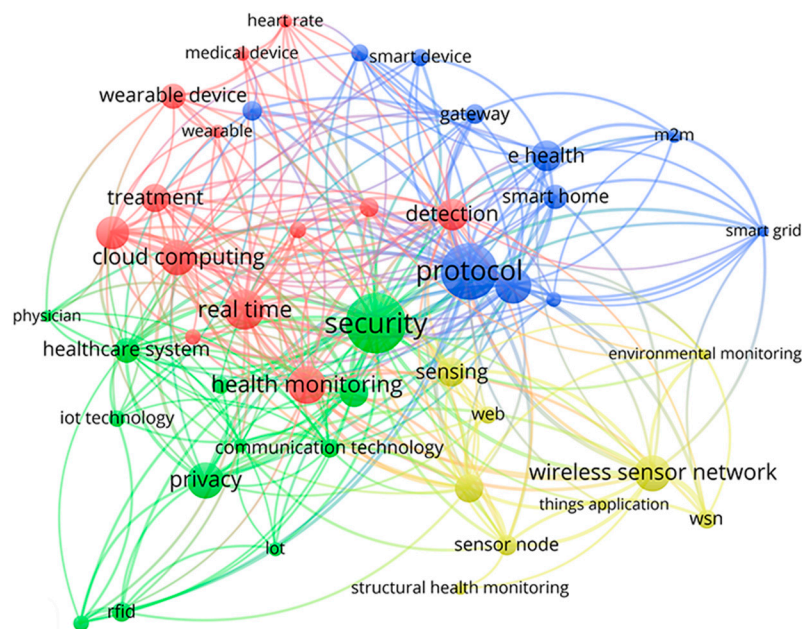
heart rate
medical device
smart device
wearable device
wearable
gateway
m2m
e health
smart home
treatment
detection
smart grid
cloud computing
protocol
physician
real time
security
healthcare system
environmental monitoring
health monitoring
sensing
iot technology
web
communication technology
wireless sensor network
privacy
things application
wsn
sensor node
iot
structural health monitoring
rfid